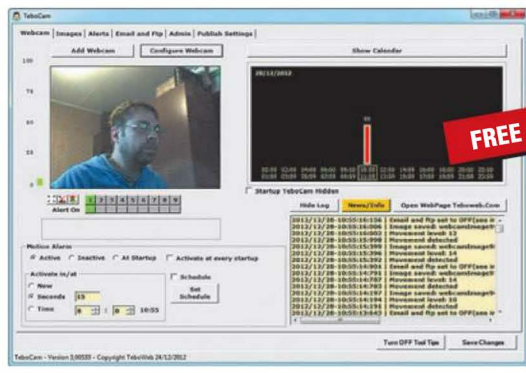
TeboCam

Webcam | Images | Alerts | Email and Ftp | Admin | Publish Settings

Add Webcam

Configure Webcam

Show Calendar

100

75

50

25

0

Alert On

1 2 3 4 5 6 7 8 9

28/12/2012

35

FREE

Startup TeboCam Hidden

Hide Log

News/Info

Open WebPage Teboweb.Com

2012/12/28-10:55:16:156 Email and ftp set to OFF(see n
2012/12/28-10:55:16:006 Image saved: webcamImage
2012/12/28-10:55:16:006 Movement level: 12
2012/12/28-10:55:15:998 Movement detected
2012/12/28-10:55:15:396 Image saved: webcamImage
2012/12/28-10:55:15:396 Movement level: 14
2012/12/28-10:55:15:396 Movement detected
2012/12/28-10:55:14:903 Email and ftp set to OFF(see n
2012/12/28-10:55:14:783 Image saved: webcamImage
2012/12/28-10:55:14:783 Movement level: 16
2012/12/28-10:55:14:783 Movement detected
2012/12/28-10:55:14:194 Image saved: webcamImage
2012/12/28-10:55:14:194 Movement level: 16
2012/12/28-10:55:13:643 Email and ftp set to OFF(see n

Motion Alarm

Active Inactive At Startup Activate at every startup

Activate in/at

Now

Seconds 15

Time 8 : 0 10:55

Schedule

Set Schedule

Turn OFF Tool Tips

Save Changes

TeboCam - Version 3.00535 - Copyright TeboWeb 24/12/2012